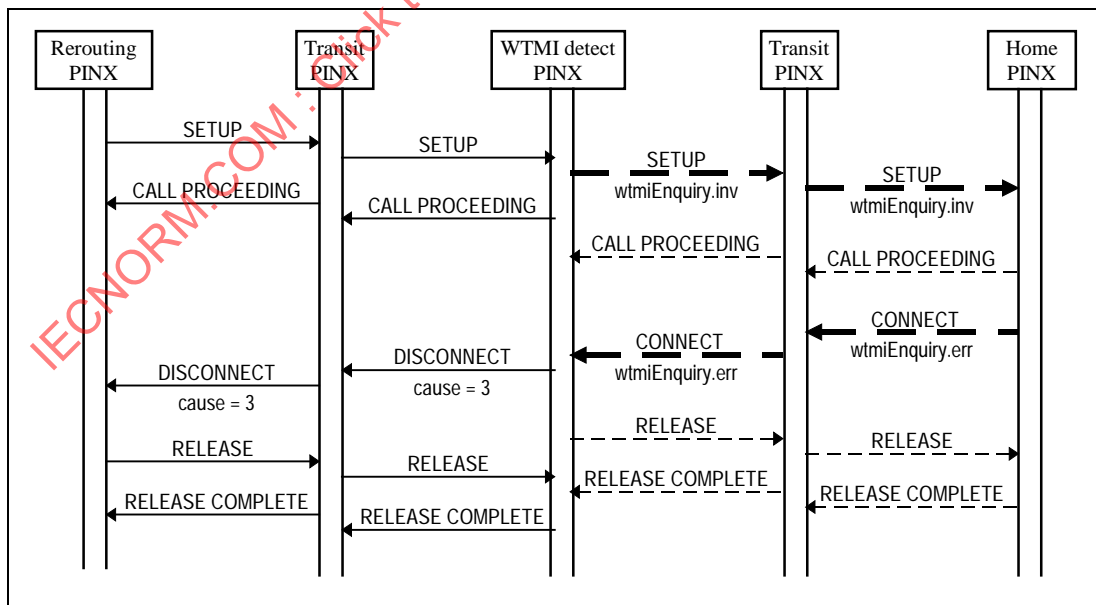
Rerouting PINX

Transit PINX

WTMI detect PINX

Transit PINX

Home PINX

SETUP

SETUP

SETUP
wtmiEnquiry.inv

SETUP
wtmiEnquiry.inv

CALL PROCEEDING

CALL PROCEEDING

CALL PROCEEDING

CALL PROCEEDING

CONNECT
wtmiEnquiry.err

DISCONNECT
cause = 3

CONNECT
wtmiEnquiry.err

DISCONNECT
cause = 3

RELEASE

RELEASE

RELEASE

RELEASE

RELEASE COMPLETE

RELEASE COMPLETE

RELEASE COMPLETE

RELEASE COMPLETE

IECNORM.COM : Click t